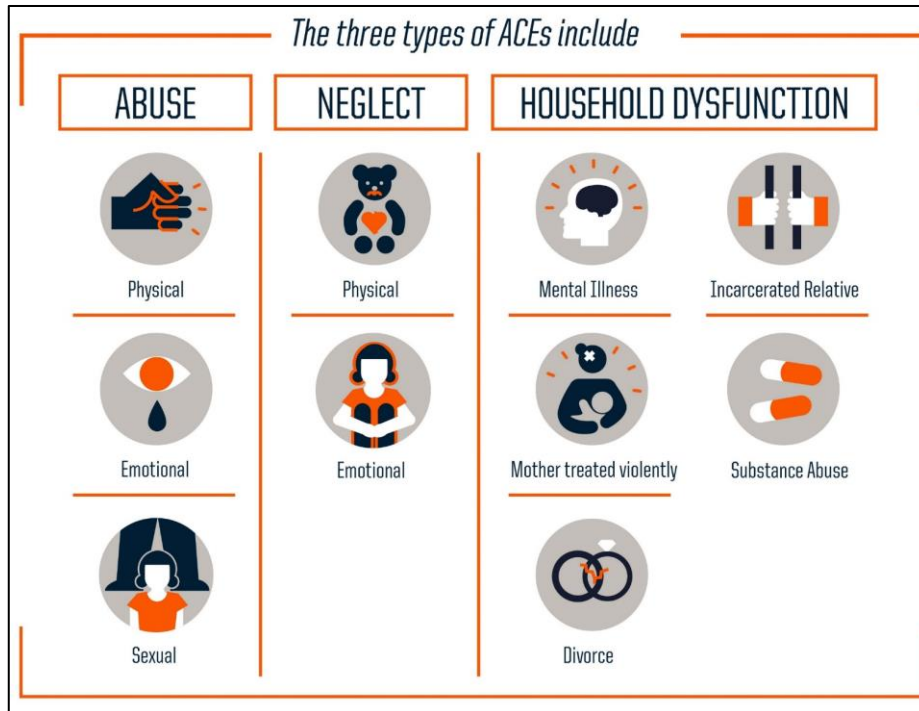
The three types of ACEs include

ABUSE

Physical

Emotional

Sexual

NEGLECT

Physical

Emotional

HOUSEHOLD DYSFUNCTION

Mental Illness

Incarcerated Relative

Mother treated violently

Substance Abuse

Divorce